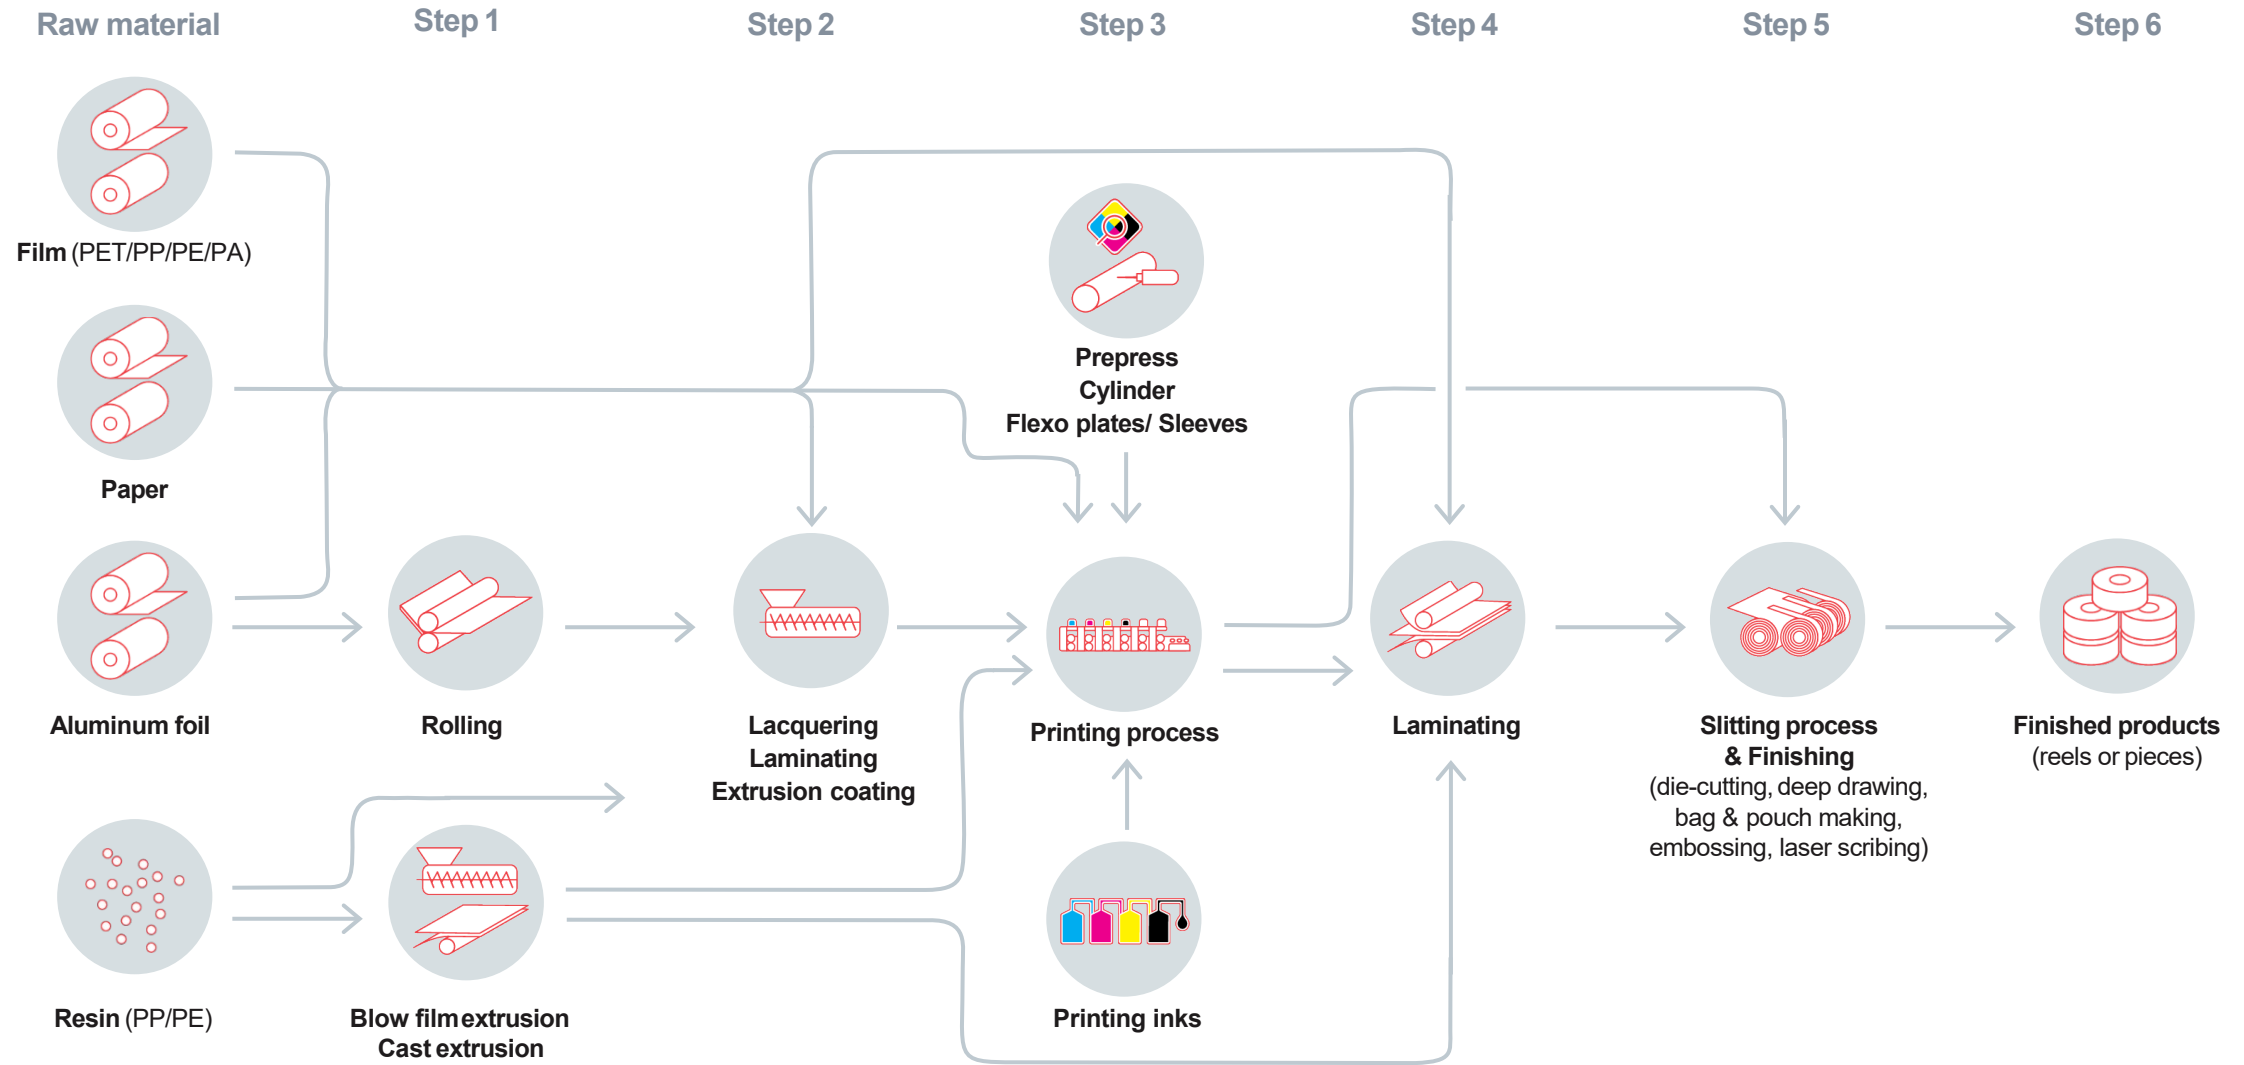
Raw material | Step 1 | Step 2 | Step 3 | Step 4 | Step 5 | Step 6

Film (PET/PP/PE/PA)

Paper

Aluminum foil

Resin (PP/PE)

Rolling

Blow film extrusion
Cast extrusion

Lacquering
Laminating
Extrusion coating

Prepress
Cylinder
Flexo plates/ Sleeves

Printing process

Printing inks

Laminating

Slitting process
& Finishing
(die-cutting, deep drawing, bag & pouch making, embossing, laser scribing)

Finished products
(reels or pieces)